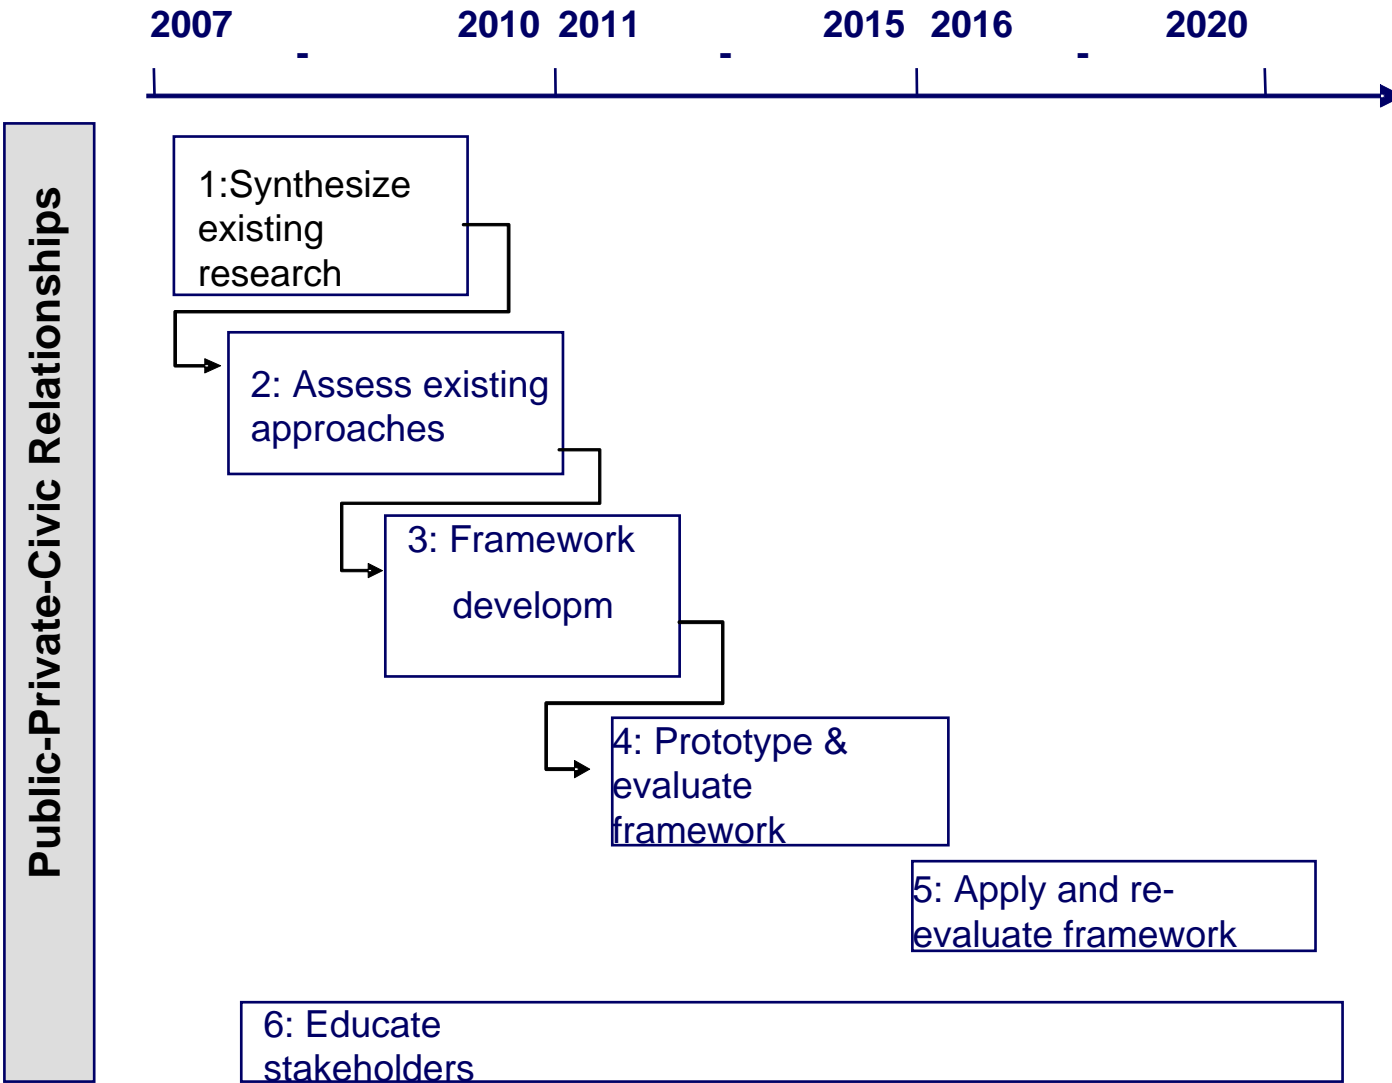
2007 - 2010 2011 - 2015 2016 - 2020

Public-Private-Civic Relationships

1:Synthesize existing research

2: Assess existing approaches

3: Framework developm

4: Prototype & evaluate framework

5: Apply and re-evaluate framework

6: Educate stakeholders